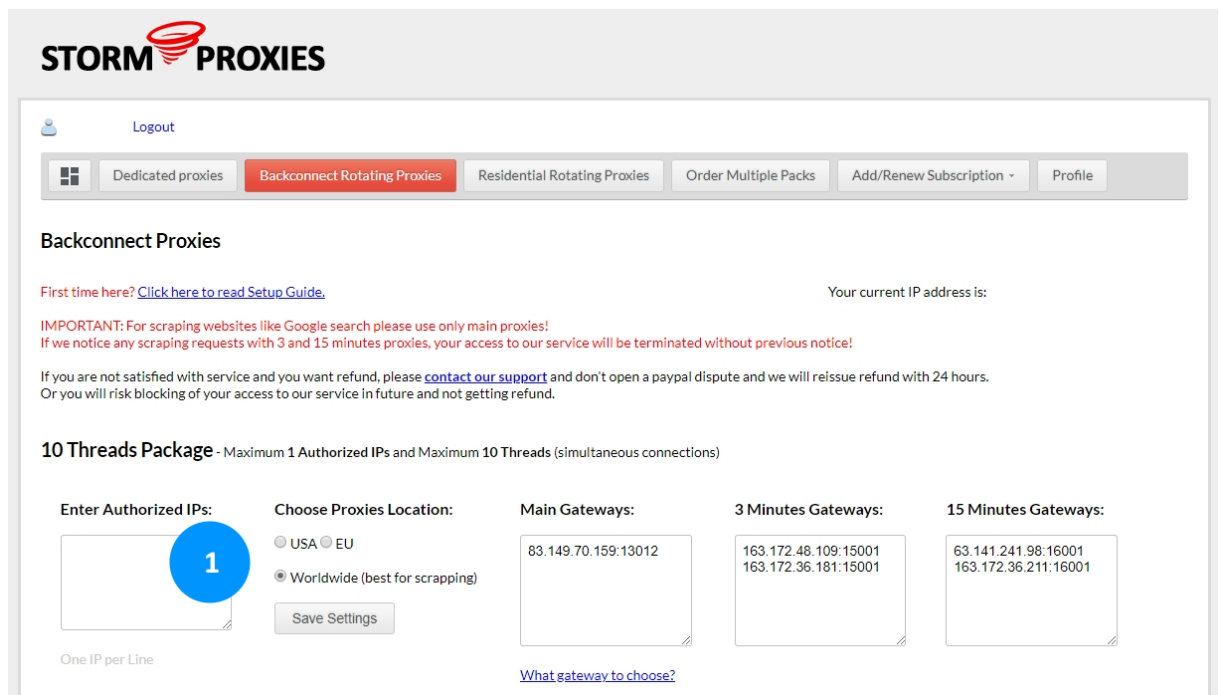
STORM PROXIES

Logout

Dedicated proxies | Backconnect Rotating Proxies | Residential Rotating Proxies | Order Multiple Packs | Add/Renew Subscription | Profile

Backconnect Proxies

First time here? Click here to read Setup Guide.

Your current IP address is:

IMPORTANT: For scraping websites like Google search please use only main proxies!
If we notice any scraping requests with 3 and 15 minutes proxies, your access to our service will be terminated without previous notice!

If you are not satisfied with service and you want refund, please contact our support and don't open a paypal dispute and we will reissue refund with 24 hours.
Or you will risk blocking of your access to our service in future and not getting refund.

10 Threads Package - Maximum 1 Authorized IPs and Maximum 10 Threads (simultaneous connections)

Enter Authorized IPs:

1

One IP per Line

Choose Proxies Location:

USA EU

Worldwide (best for scrapping)

Save Settings

Main Gateways:

83.149.70.159:13012

What gateway to choose?

3 Minutes Gateways:

163.172.48.109:15001
163.172.36.181:15001

15 Minutes Gateways:

63.141.241.98:16001
163.172.36.211:16001